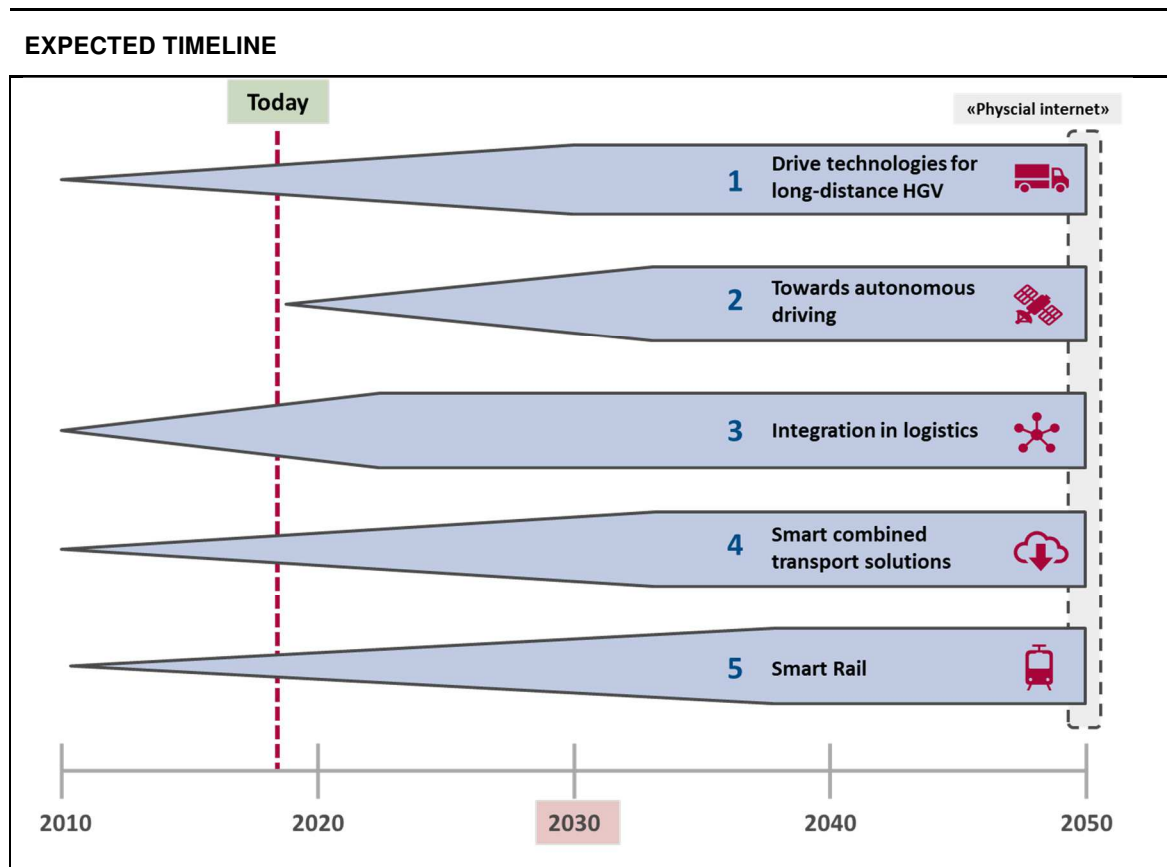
EXPECTED TIMELINE

Today

«Physcial internet»

1 Drive technologies for long-distance HGV

2 Towards autonomous driving

3 Integration in logistics

4 Smart combined transport solutions

5 Smart Rail

2010 2020 2030 2040 2050